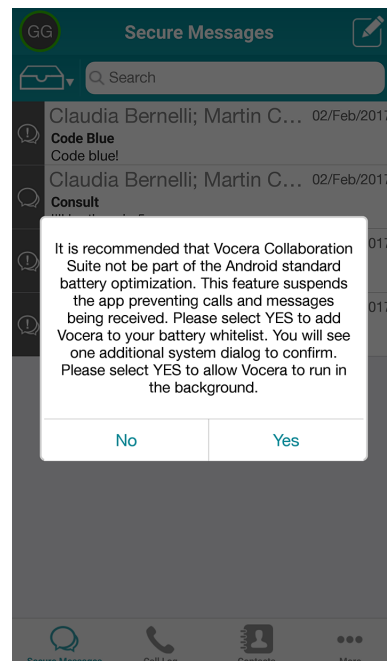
GG

Secure Messages

Search

Claudia Bernelli; Martin C... 02/Feb/2017
Code Blue
Code blue!

Claudia Bernelli; Martin C... 02/Feb/2017
Consult
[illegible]

017

017

It is recommended that Vocera Collaboration Suite not be part of the Android standard battery optimization. This feature suspends the app preventing calls and messages being received. Please select YES to add Vocera to your battery whitelist. You will see one additional system dialog to confirm. Please select YES to allow Vocera to run in the background.

No

Yes

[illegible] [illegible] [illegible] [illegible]